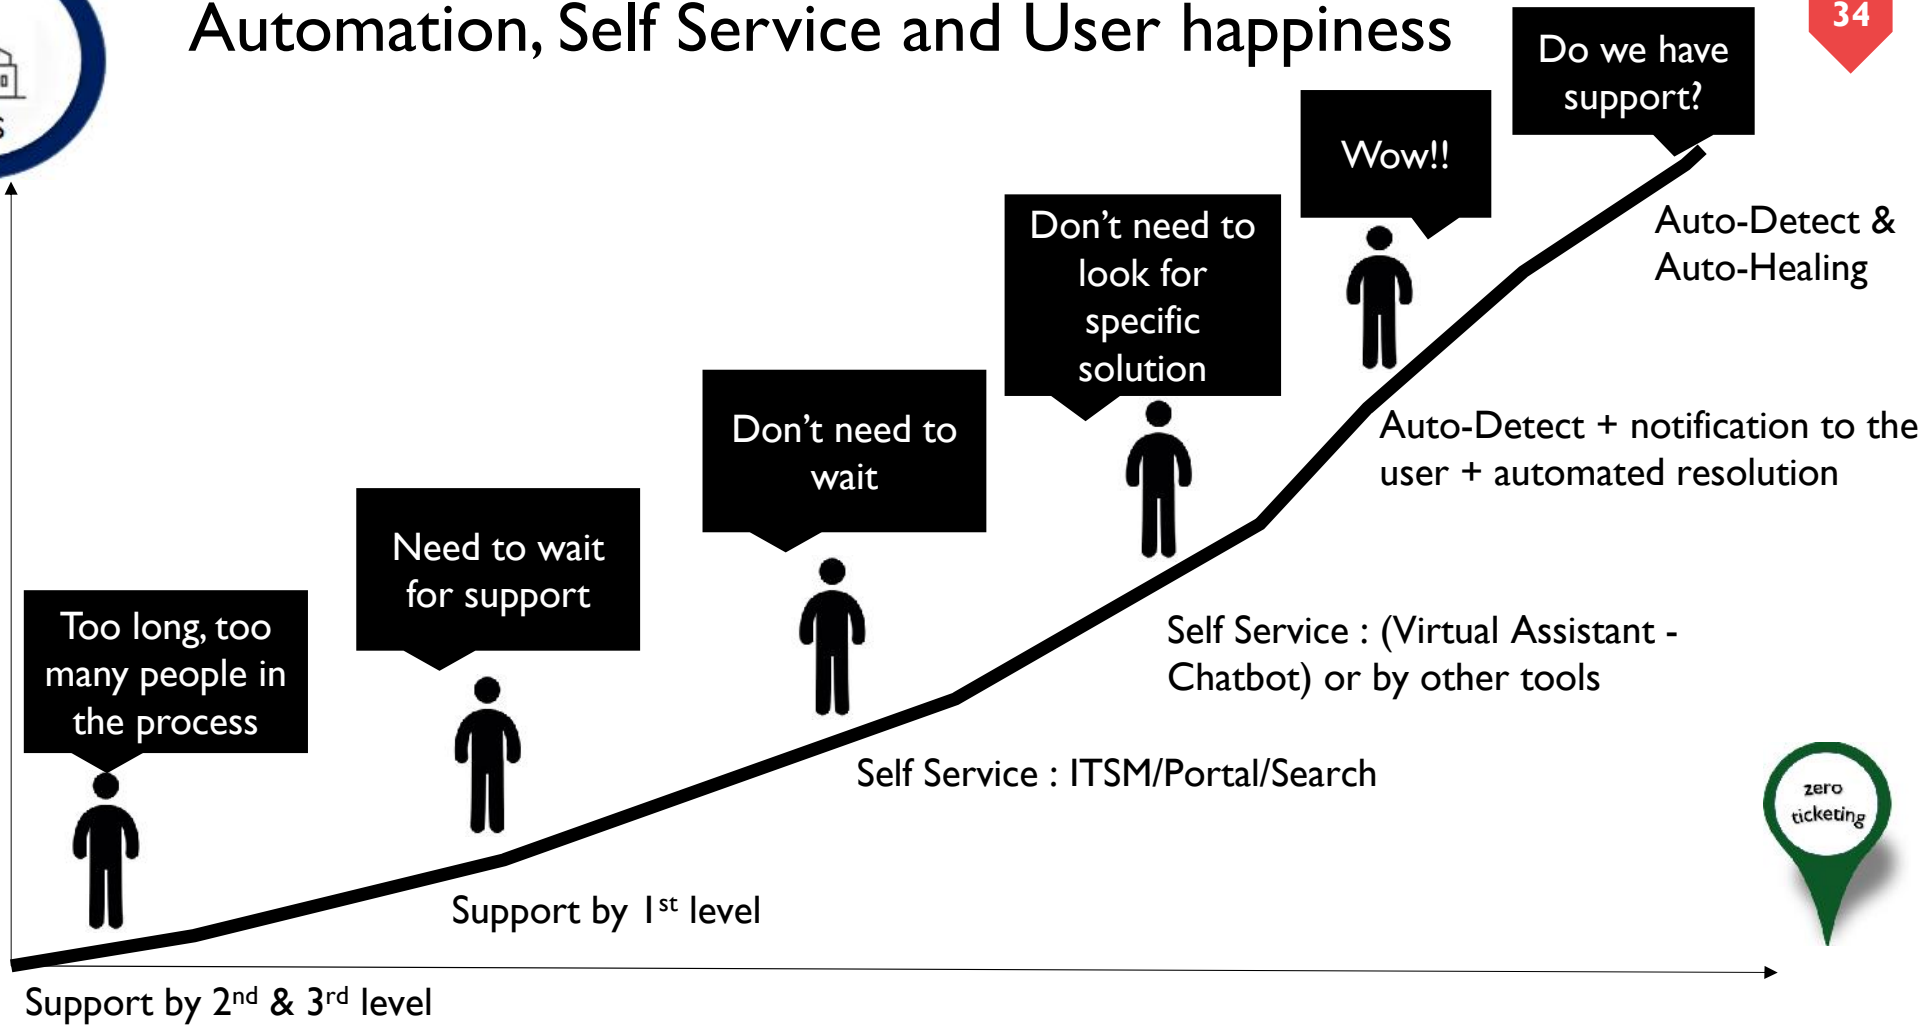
Automation, Self Service and User happiness

34

Too long, too many people in the process

Need to wait for support

Don't need to wait

Don't need to look for specific solution

Wow!!

Do we have support?

Auto-Detect & Auto-Healing

Auto-Detect + notification to the user + automated resolution

Self Service : (Virtual Assistant - Chatbot) or by other tools

Self Service : ITSM/Portal/Search

Support by 1$^{st}$ level

Support by 2$^{nd}$ & 3$^{rd}$ level

zero ticketing